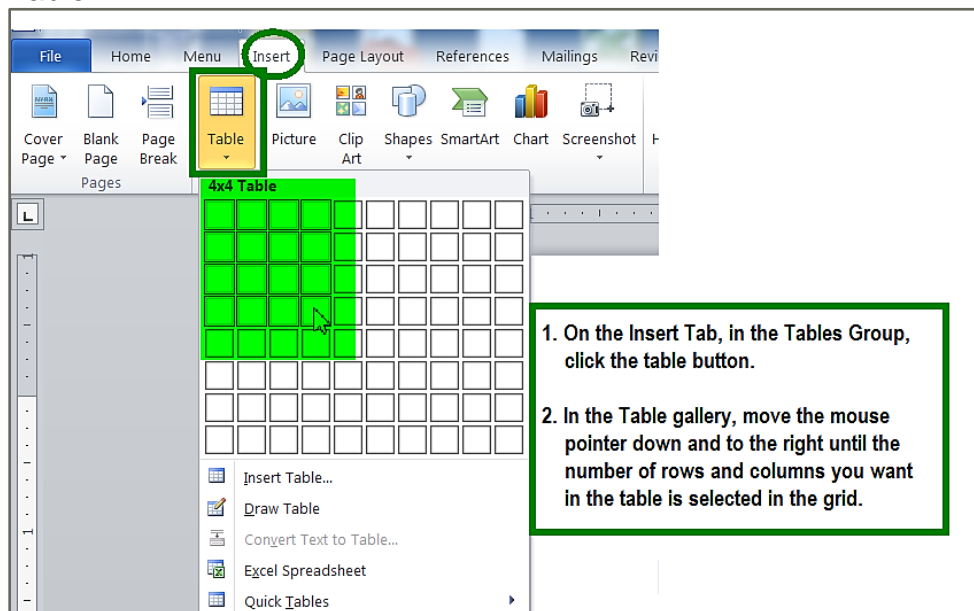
File Home Menu Insert Page Layout References Mailings Revi

Cover Page Blank Page Page Break Table Picture Clip Art Shapes SmartArt Chart Screenshot H

Pages

4x4 Table

Insert Table...
Draw Table
Convert Text to Table...
Excel Spreadsheet
Quick Tables

1. On the Insert Tab, in the Tables Group, click the table button.

2. In the Table gallery, move the mouse pointer down and to the right until the number of rows and columns you want in the table is selected in the grid.